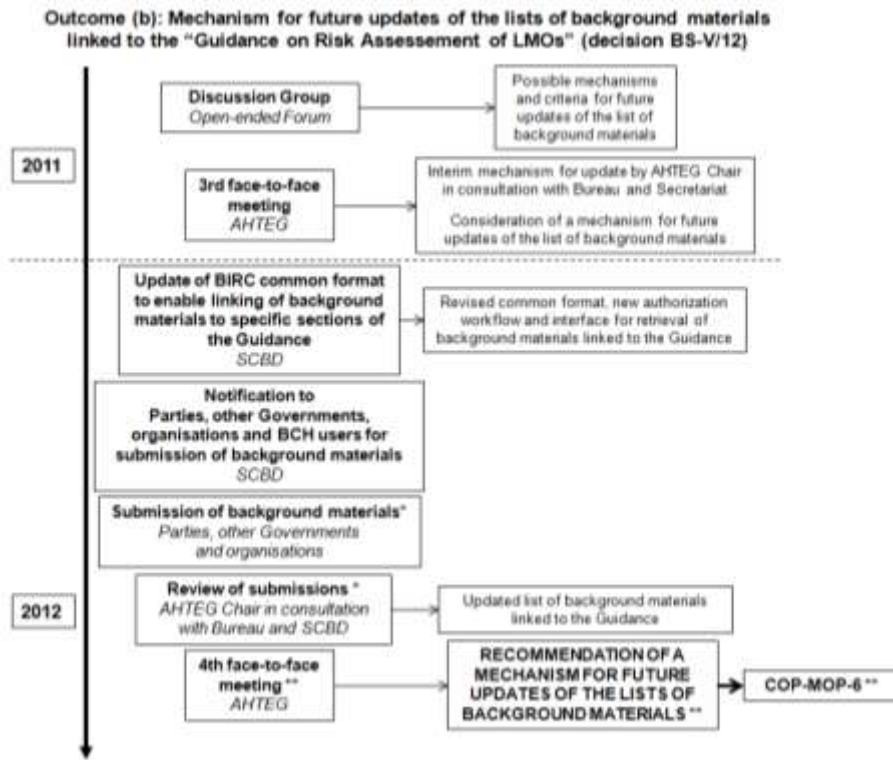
Outcome (b): Mechanism for future updates of the lists of background materials linked to the "Guidance on Risk Assessement of LMOs" (decision BS-V/12)

2011

Discussion Group
Open-ended Forum

Possible mechanisms and criteria for future updates of the list of background materials

3rd face-to-face meeting
AHTEG

Interim mechanism for update by AHTEG Chair in consultation with Bureau and Secretariat

Consideration of a mechanism for future updates of the list of background materials

Update of BIRC common format to enable linking of background materials to specific sections of the Guidance
SCBD

Revised common format, new authorization workflow and interface for retrieval of background materials linked to the Guidance

Notification to Parties, other Governments, organisations and BCH users for submission of background materials
SCBD

Submission of background materials*
Parties, other Governments and organisations

2012

Review of submissions *
AHTEG Chair in consultation with Bureau and SCBD

Updated list of background materials linked to the Guidance

4th face-to-face meeting **
AHTEG

RECOMMENDATION OF A MECHANISM FOR FUTURE UPDATES OF THE LISTS OF BACKGROUND MATERIALS **

COP-MOP-6 **